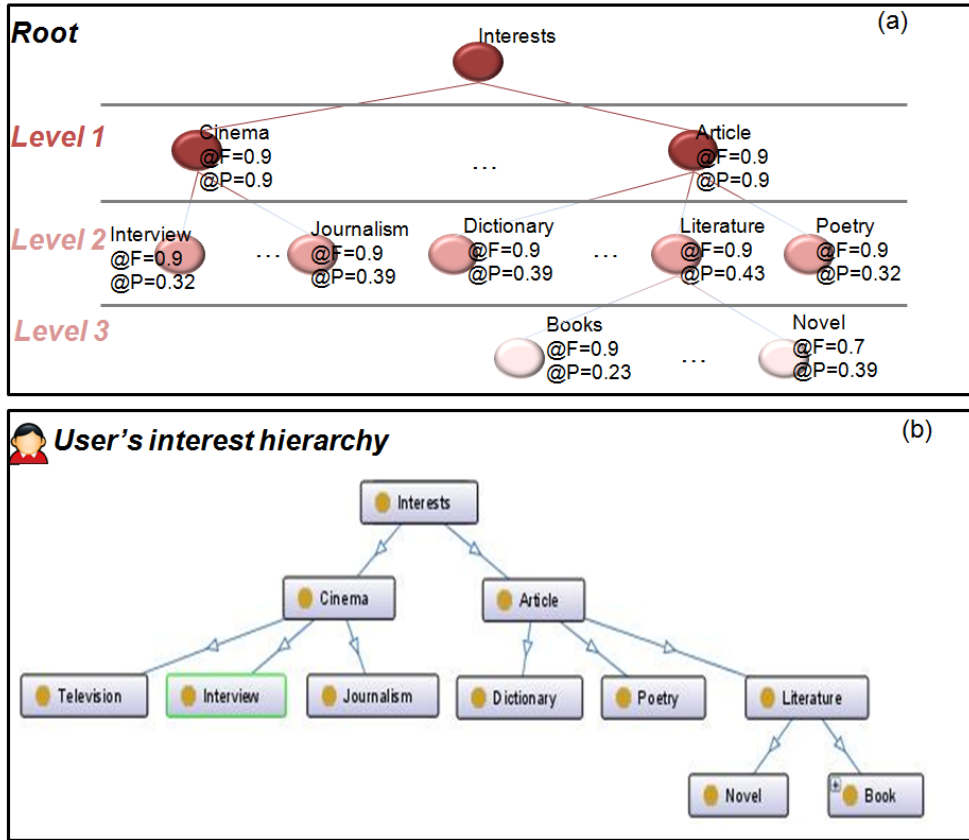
Root

(a)

Interests

Level 1

Cinema
@F=0.9
@P=0.9

...

Article
@F=0.9
@P=0.9

Level 2

Interview
@F=0.9
@P=0.32

...

Journalism
@F=0.9
@P=0.39

Dictionary
@F=0.9
@P=0.39

...

Literature
@F=0.9
@P=0.43

Poetry
@F=0.9
@P=0.32

Level 3

Books
@F=0.9
@P=0.23

...

Novel
@F=0.7
@P=0.39

User's interest hierarchy

(b)

Interests

Cinema

Article

Television

Interview

Journalism

Dictionary

Poetry

Literature

Novel

Book